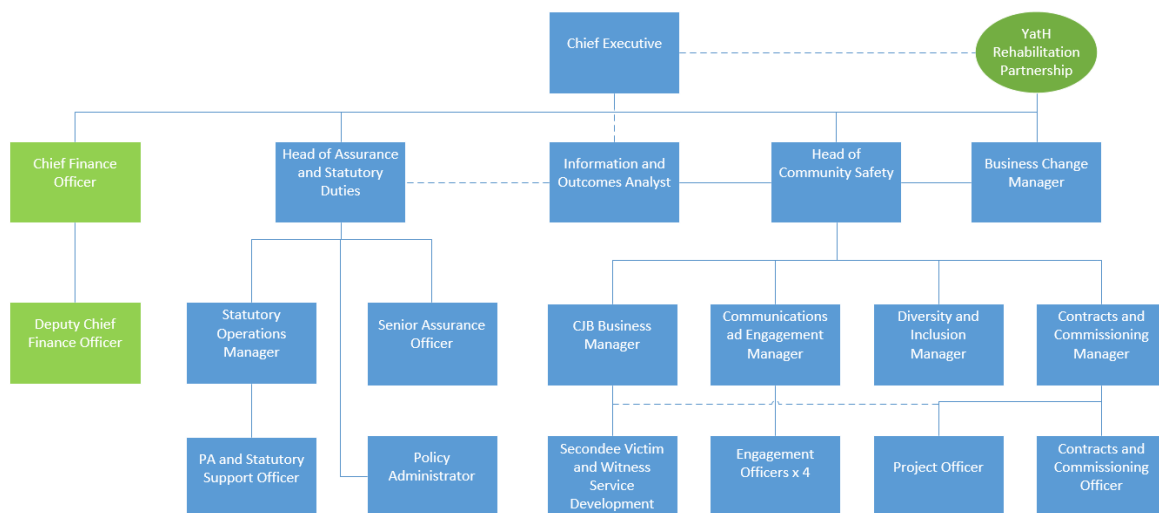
Chief Executive

YatH Rehabilitation Partnership

Chief Finance Officer

Head of Assurance and Statutory Duties

Information and Outcomes Analyst

Head of Community Safety

Business Change Manager

Deputy Chief Finance Officer

Statutory Operations Manager

Senior Assurance Officer

CJB Business Manager

Communications ad Engagement Manager

Diversity and Inclusion Manager

Contracts and Commissioning Manager

PA and Statutory Support Officer

Policy Administrator

Secondee Victim and Witness Service Development

Engagement Officers x 4

Project Officer

Contracts and Commissioning Officer